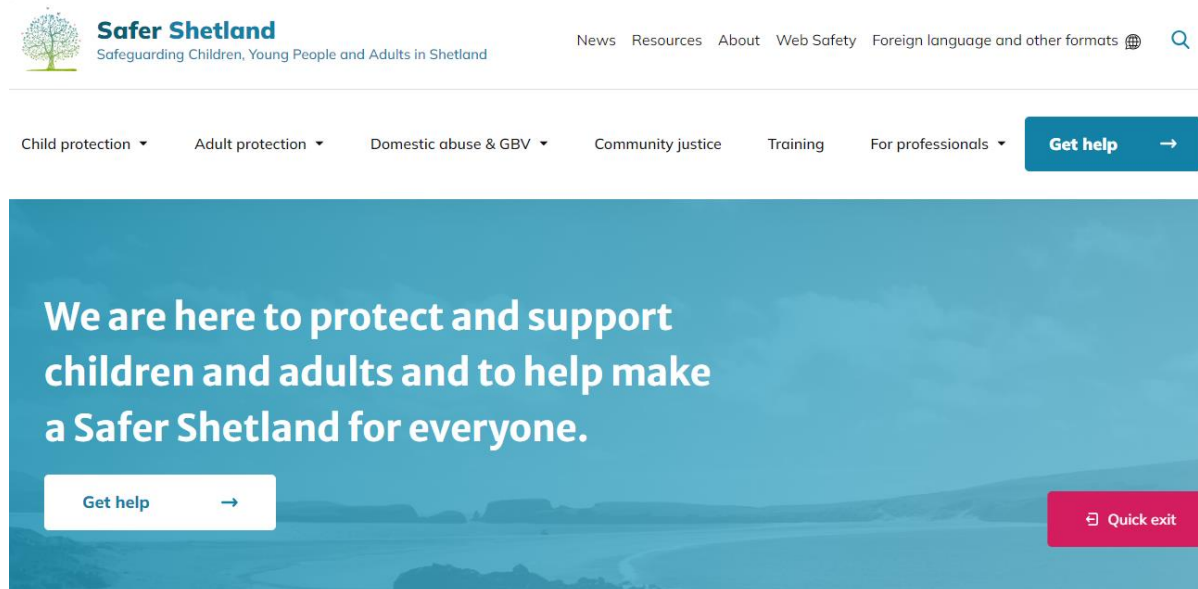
Safer Shetland
Safeguarding Children, Young People and Adults in Shetland

News Resources About Web Safety Foreign language and other formats

Child protection Adult protection Domestic abuse & GBV Community justice Training For professionals Get help →

We are here to protect and support children and adults and to help make a Safer Shetland for everyone.

Get help →

Quick exit